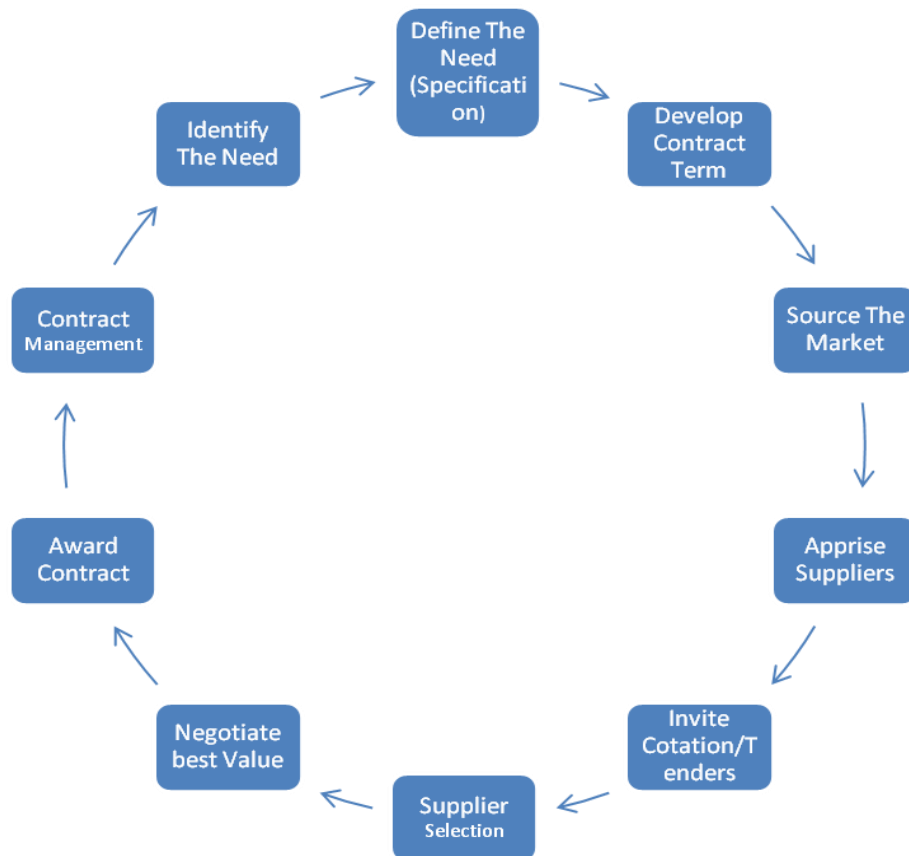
Define The Need (Specification)

Develop Contract Term

Source The Market

Apprise Suppliers

Invite Cotation/Tenders

Supplier Selection

Negotiate best Value

Award Contract

Contract Management

Identify The Need